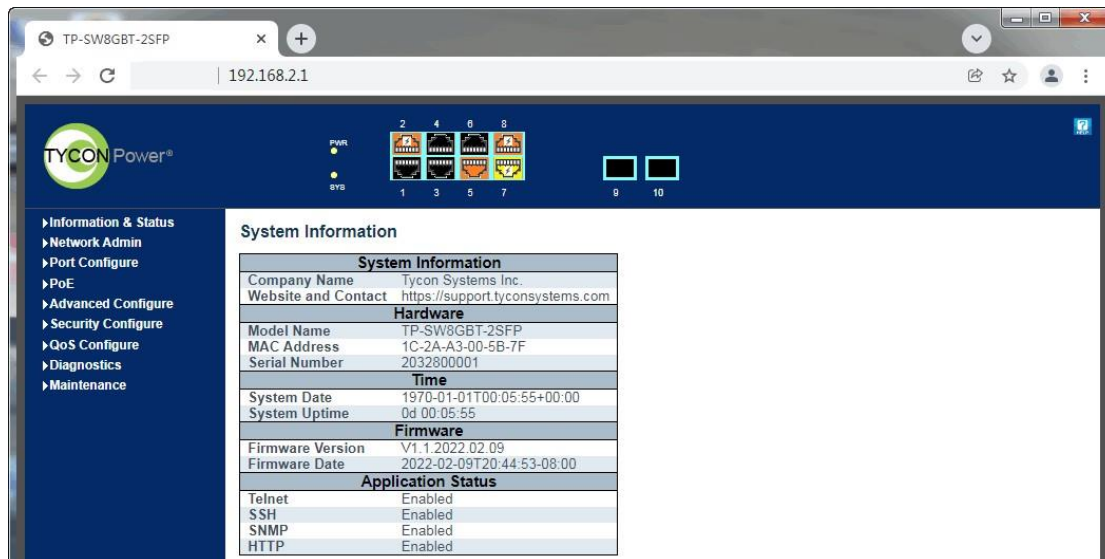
TP-SW8GBT-2SFP ×

192.168.2.1

TYCON Power®

PWR
SYS

2 4 6 8
1 3 5 7
9 10

▸Information & Status
▸Network Admin
▸Port Configure
▸PoE
▸Advanced Configure
▸Security Configure
▸QoS Configure
▸Diagnostics
▸Maintenance

System Information

| System Information | |
|---|---|
| Company Name | Tycon Systems Inc. |
| Website and Contact | https://support.tyconsystems.com |
| **Hardware** | |
| Model Name | TP-SW8GBT-2SFP |
| MAC Address | 1C-2A-A3-00-5B-7F |
| Serial Number | 2032800001 |
| **Time** | |
| System Date | 1970-01-01T00:05:55+00:00 |
| System Uptime | 0d 00:05:55 |
| **Firmware** | |
| Firmware Version | V1.1.2022.02.09 |
| Firmware Date | 2022-02-09T20:44:53-08:00 |
| **Application Status** | |
| Telnet | Enabled |
| SSH | Enabled |
| SNMP | Enabled |
| HTTP | Enabled |